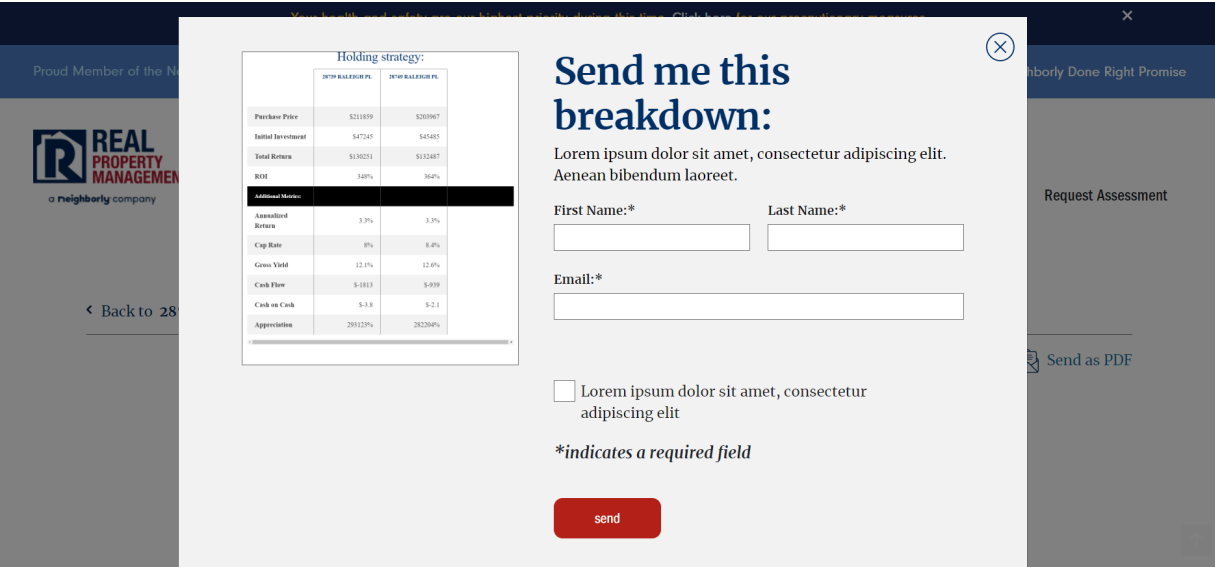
Your health and safety are our highest priority during this time. Click here for our precautionary measures

Proud Member of the Ne

borly Done Right Promise

REAL PROPERTY MANAGEMEN

a neighborly company

Request Assessment

Back to 28

Send as PDF

Holding strategy:

| | 28739 RALEIGH PL | 28740 RALEIGH PL |
|---|---|---|
| Purchase Price | $211859 | $203967 |
| Initial Investment | $47245 | $45485 |
| Total Return | $130251 | $132487 |
| ROI | 348% | 364% |
| Additional Metrics: | | |
| Annualized Return | 3.3% | 3.3% |
| Cap Rate | 8% | 8.4% |
| Gross Yield | 12.1% | 12.6% |
| Cash Flow | $-1813 | $-939 |
| Cash on Cash | $-3.8 | $-2.1 |
| Appreciation | 293123% | 282204% |

Send me this breakdown:

Lorem ipsum dolor sit amet, consectetur adipiscing elit. Aenean bibendum laoreet.

First Name:*

Last Name:*

Email:*

Lorem ipsum dolor sit amet, consectetur adipiscing elit

*indicates a required field

send